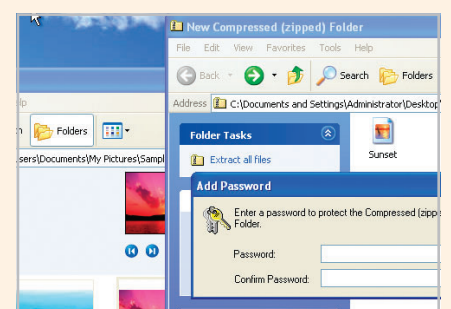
New Compressed (zipped) Folder

File Edit View Favorites Tools Help

Back Search Folders

Address C:\Documents and Settings\Administrator\Desktop\

Folders

sers\Documents\My Pictures\Sampl

Folder Tasks

Extract all files

Sunset

Add Password

Enter a password to protect the Compressed (zipp Folder.

Password:

Confirm Password: